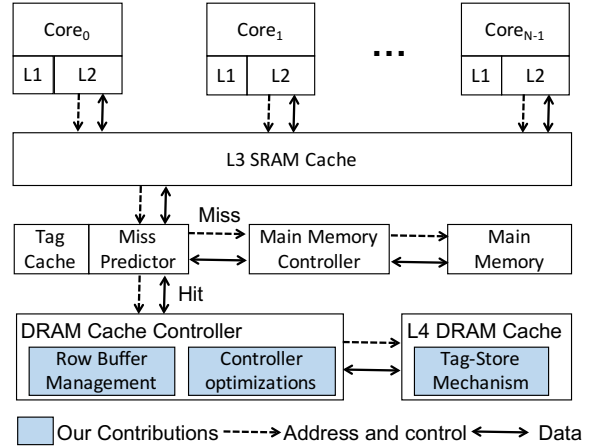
Core$_0$

L1 L2

Core$_1$

L1 L2

...

Core$_{N-1}$

L1 L2

L3 SRAM Cache

Tag Cache

Miss Predictor

Miss

Main Memory Controller

Main Memory

Hit

DRAM Cache Controller

Row Buffer Management

Controller optimizations

L4 DRAM Cache

Tag-Store Mechanism

Our Contributions Address and control Data